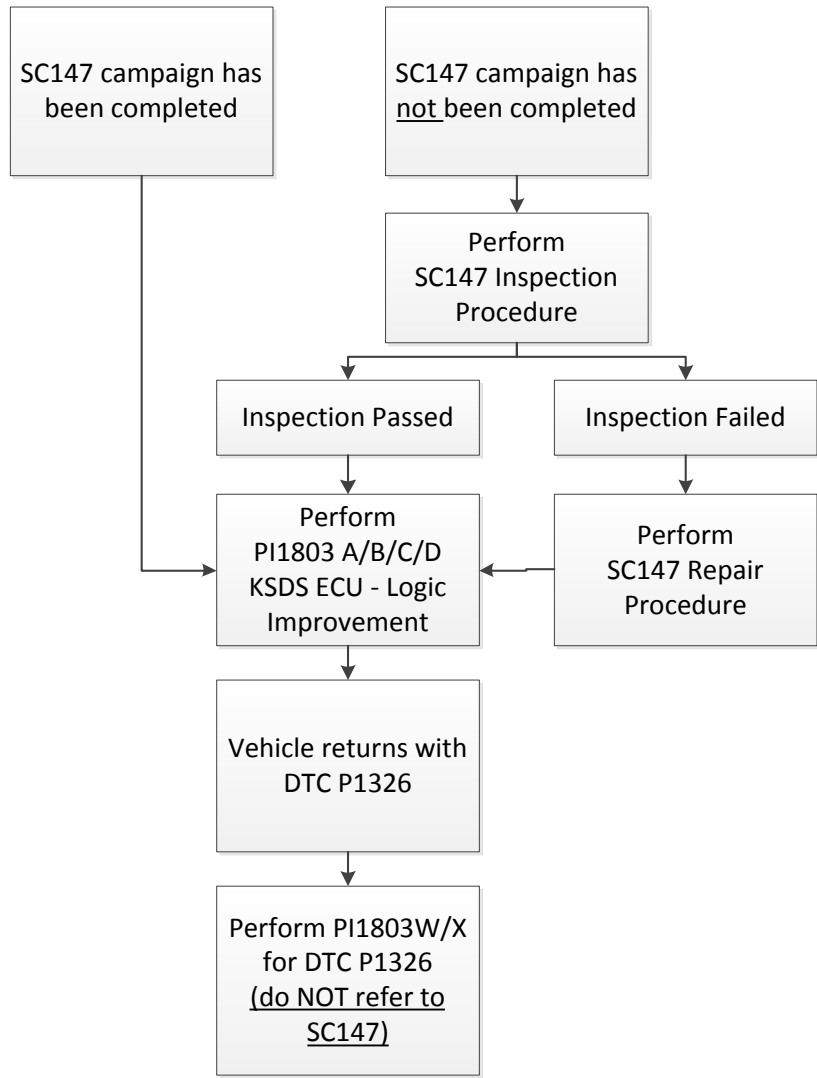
SC147 campaign has been completed

SC147 campaign has not been completed

Perform SC147 Inspection Procedure

Inspection Passed

Inspection Failed

Perform PI1803 A/B/C/D KSDS ECU - Logic Improvement

Perform SC147 Repair Procedure

Vehicle returns with DTC P1326

Perform PI1803W/X for DTC P1326 (do NOT refer to SC147)